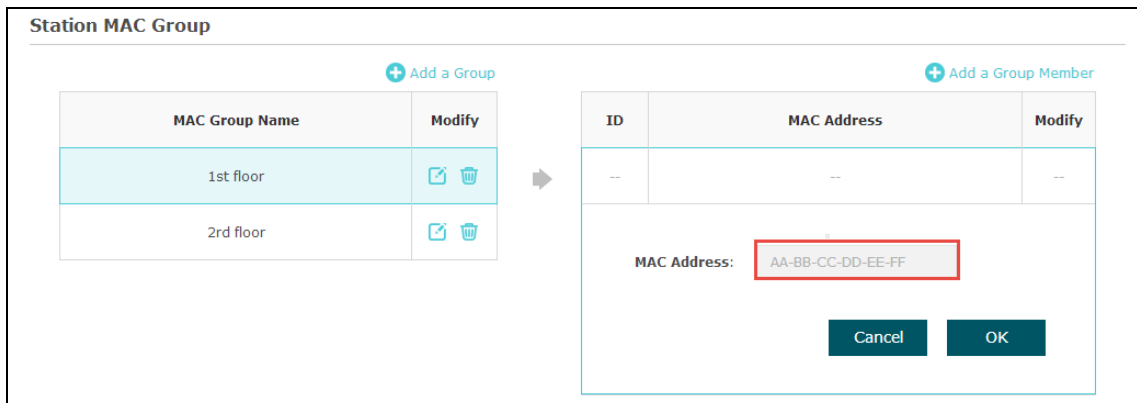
Station MAC Group

Add a Group

| MAC Group Name | Modify |
|---|---|
| 1st floor | |
| 2rd floor | |

Add a Group Member

| ID | MAC Address | Modify |
|---|---|---|
| -- | -- | -- |

MAC Address: AA-BB-CC-DD-EE-FF

Cancel OK